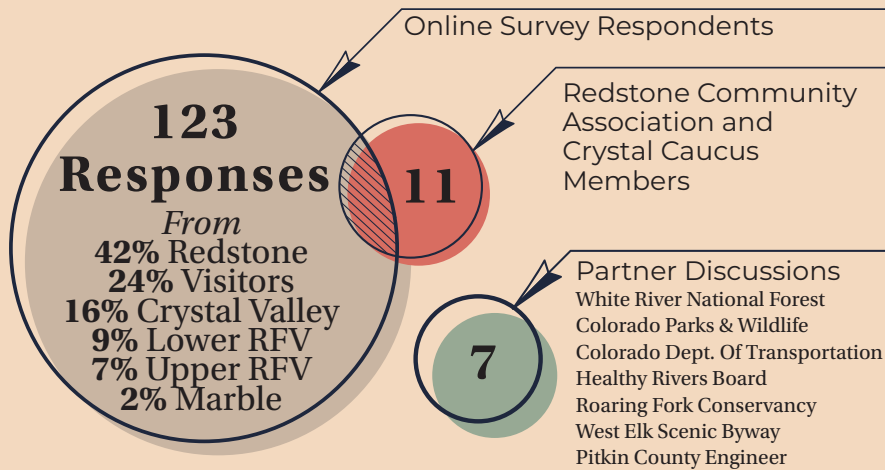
Online Survey Respondents

123 Responses
From
42% Redstone
24% Visitors
16% Crystal Valley
9% Lower RFV
7% Upper RFV
2% Marble

11

Redstone Community Association and Crystal Caucus Members

7

Partner Discussions
White River National Forest
Colorado Parks & Wildlife
Colorado Dept. Of Transportation
Healthy Rivers Board
Roaring Fork Conservancy
West Elk Scenic Byway
Pitkin County Engineer